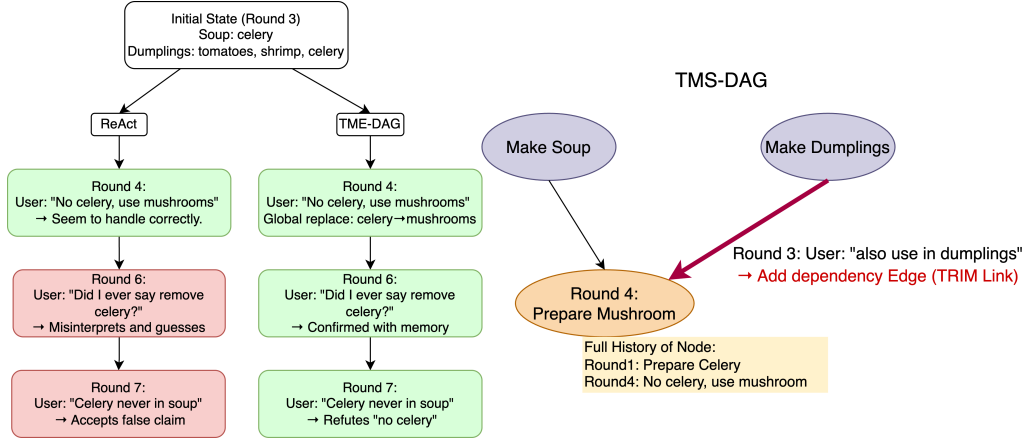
Initial State (Round 3)
Soup: celery
Dumplings: tomatoes, shrimp, celery

ReAct

TME-DAG

Round 4:
User: "No celery, use mushrooms"
→ Seem to handle correctly.

Round 6:
User: "Did I ever say remove celery?"
→ Misinterprets and guesses

Round 7:
User: "Celery never in soup"
→ Accepts false claim

Round 4:
User: "No celery, use mushrooms"
Global replace: celery→mushrooms

Round 6:
User: "Did I ever say remove celery?"
→ Confirmed with memory

Round 7:
User: "Celery never in soup"
→ Refutes "no celery"

TMS-DAG

Make Soup

Make Dumplings

Round 3: User: "also use in dumplings"
→ Add dependency Edge (TRIM Link)

Round 4:
Prepare Mushroom

Full History of Node:
Round1: Prepare Celery
Round4: No celery, use mushroom